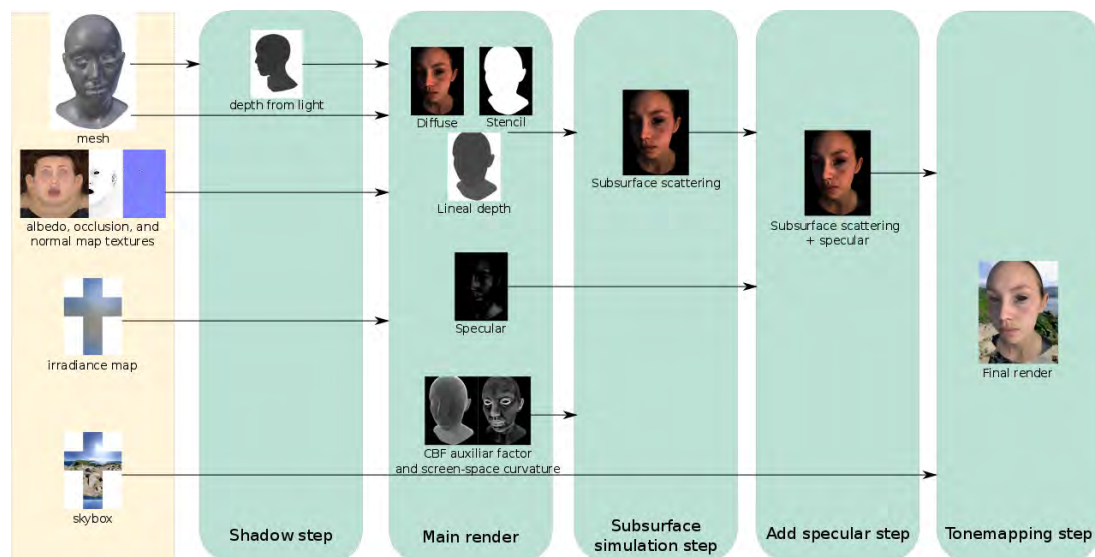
mesh

albedo, occlusion, and normal map textures

irradiance map

skybox

depth from light

Shadow step

Diffuse

Stencil

Lineal depth

Specular

CBF auxiliar factor and screen-space curvature

Main render

Subsurface scattering

Subsurface simulation step

Subsurface scattering + specular

Add specular step

Final render

Tonemapping step